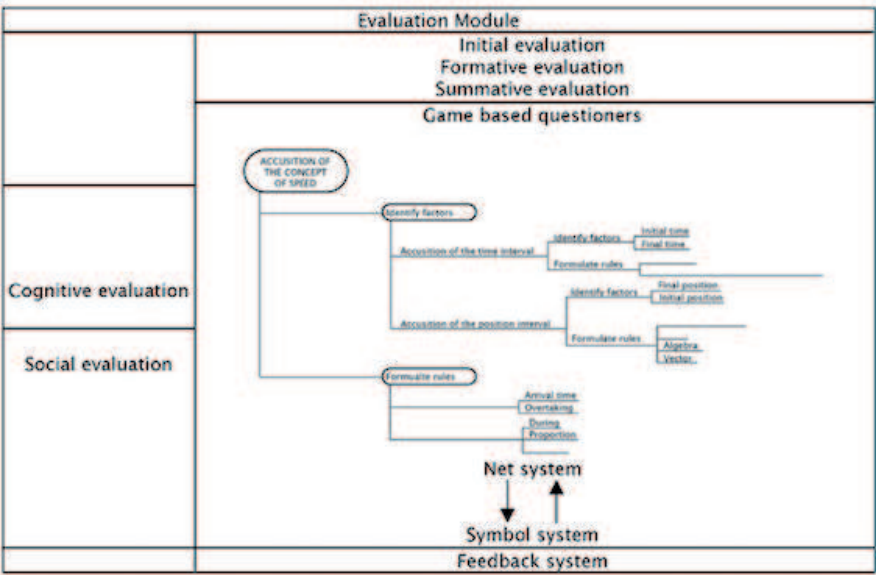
Evaluation Module

Initial evaluation
Formative evaluation
Summative evaluation

Game based questioners

ACCUSITION OF THE CONCEPT OF SPEED

Identify factors

Accusition of the time interval

Identify factors

Initial time

Final time

Formulate rules

Accusition of the position interval

Identify factors

Final position

Initial position

Formulate rules

Algebra

Vector

Formulate rules

Arrival time

Overtaking

During

Proportion

Net system

Symbol system

Cognitive evaluation

Social evaluation

Feedback system